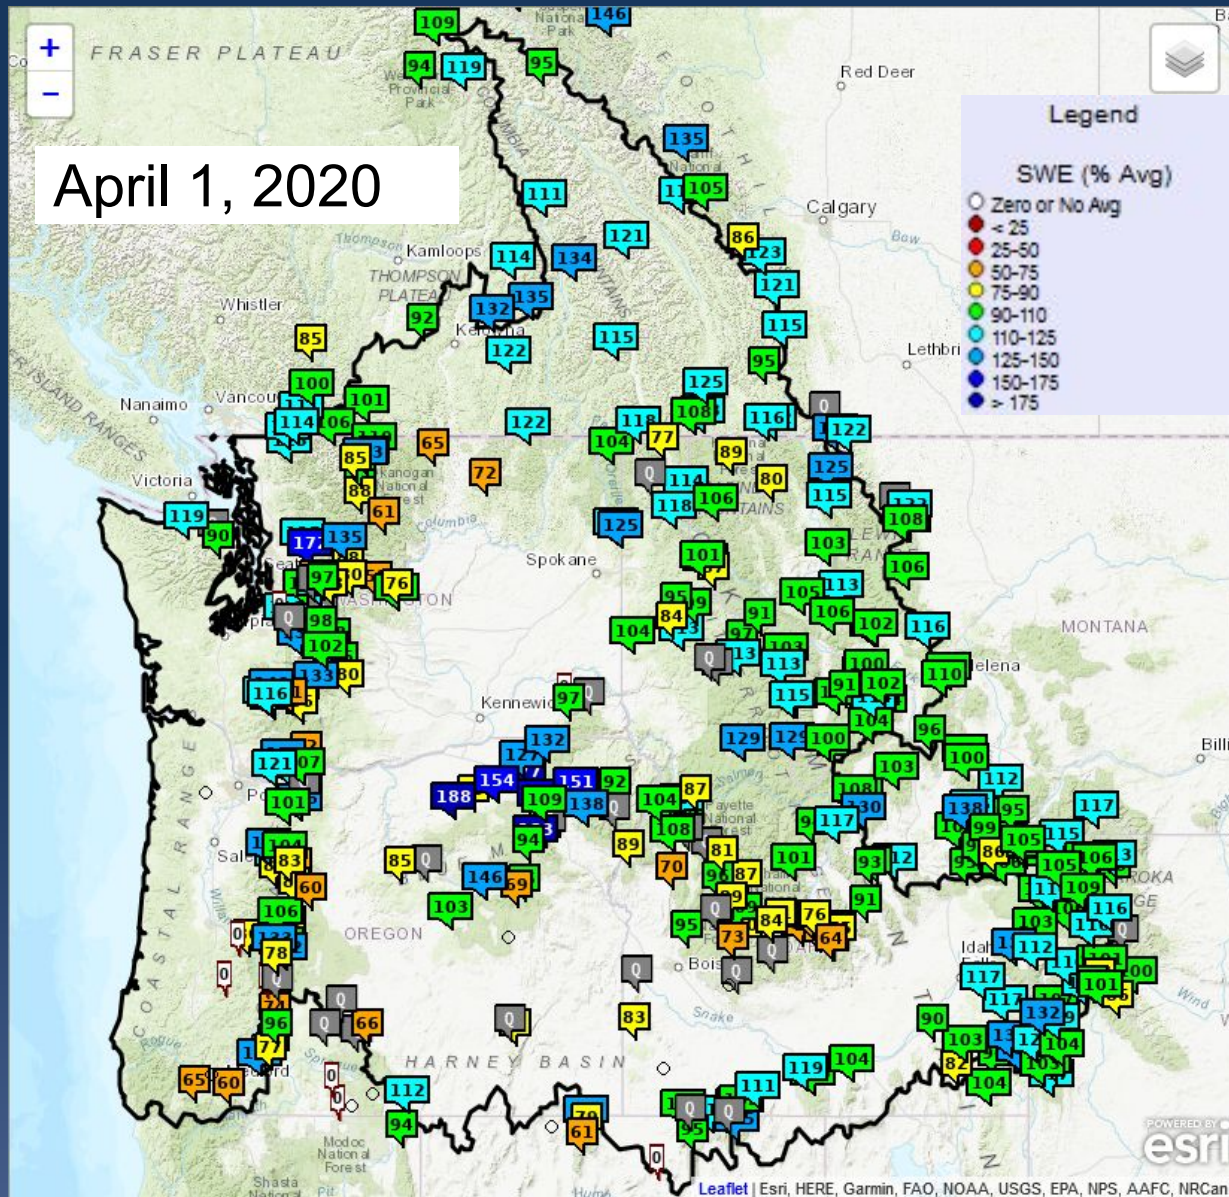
April 1, 2020

+
−

Legend

SWE (% Avg)
Zero or No Avg
< 25
25-50
50-75
75-90
90-110
110-125
125-150
150-175
> 175

FRASER PLATEAU
Red Deer
Calgary
Kamloops
THOMPSON PLATEAU
Whistler
Kelowna
Lethbridge
Nanaimo
Vancouver
Victoria
Spokane
MONTANA
Helena
Kennewick
OREGON
Salem
Boise
HARNEY BASIN
Modoc National Forest
Shasta
Billings

109 146 94 119 95 135 111 105 86 123 121 121 114 134 132 135 92 85 122 115 115 95 100 101 114 106 125 122 118 108 116 122 65 104 77 89 85 72 80 114 125 88 61 106 115 118 119 90 125 108 135 103 106 101 97 76 113 95 84 105 106 91 104 102 116 98 102 110 113 115 100 110 80 116 91 102 97 132 104 96 129 100 100 121 154 151 92 103 188 109 138 104 87 112 138 95 117 108 117 94 89 85 81 101 93 105 115 146 70 83 87 106 69 60 103 95 84 76 64 106 73 78 96 66 83 117 112 132 65 60 112 90 103 119 104 111 94 61 104 82